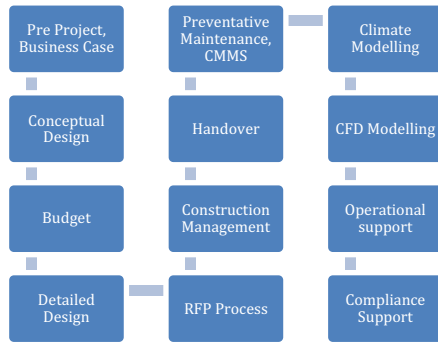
Pre Project, Business Case

Conceptual Design

Budget

Detailed Design

RFP Process

Construction Management

Handover

Preventative Maintenance, CMMS

Climate Modelling

CFD Modelling

Operational support

Compliance Support